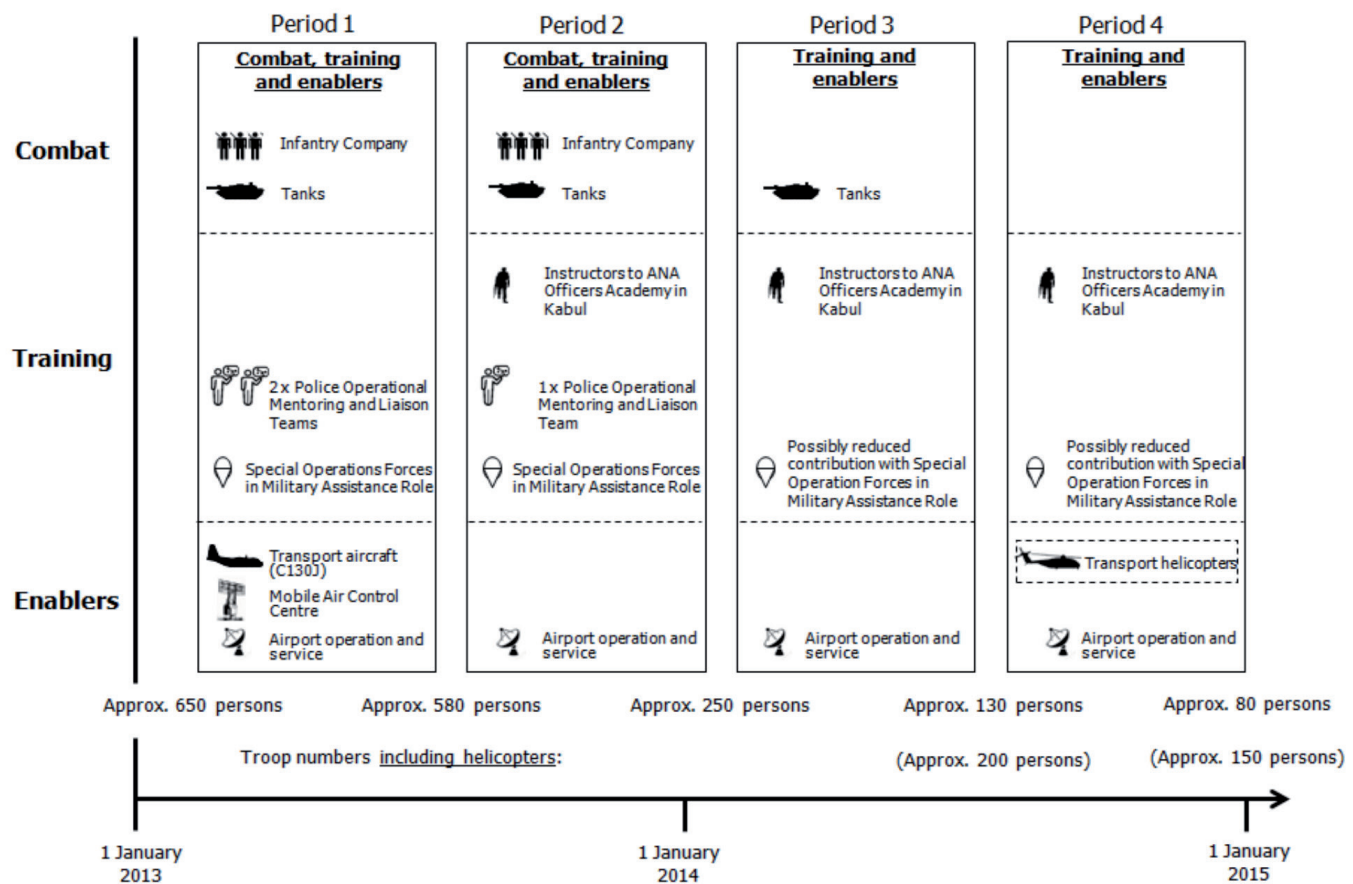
Period 1

Combat, training and enablers

Infantry Company

Tanks

2x Police Operational Mentoring and Liaison Teams

Special Operations Forces in Military Assistance Role

Transport aircraft (C130J)

Mobile Air Control Centre

Airport operation and service

Period 2

Combat, training and enablers

Infantry Company

Tanks

Instructors to ANA Officers Academy in Kabul

1x Police Operational Mentoring and Liaison Team

Special Operations Forces in Military Assistance Role

Airport operation and service

Period 3

Training and enablers

Tanks

Instructors to ANA Officers Academy in Kabul

Possibly reduced contribution with Special Operation Forces in Military Assistance Role

Airport operation and service

Period 4

Training and enablers

Instructors to ANA Officers Academy in Kabul

Possibly reduced contribution with Special Operation Forces in Military Assistance Role

Transport helicopters

Airport operation and service

Combat

Training

Enablers

Approx. 650 persons

Approx. 580 persons

Approx. 250 persons

Approx. 130 persons

Approx. 80 persons

Troop numbers including helicopters:

(Approx. 200 persons)

(Approx. 150 persons)

1 January 2013

1 January 2014

1 January 2015